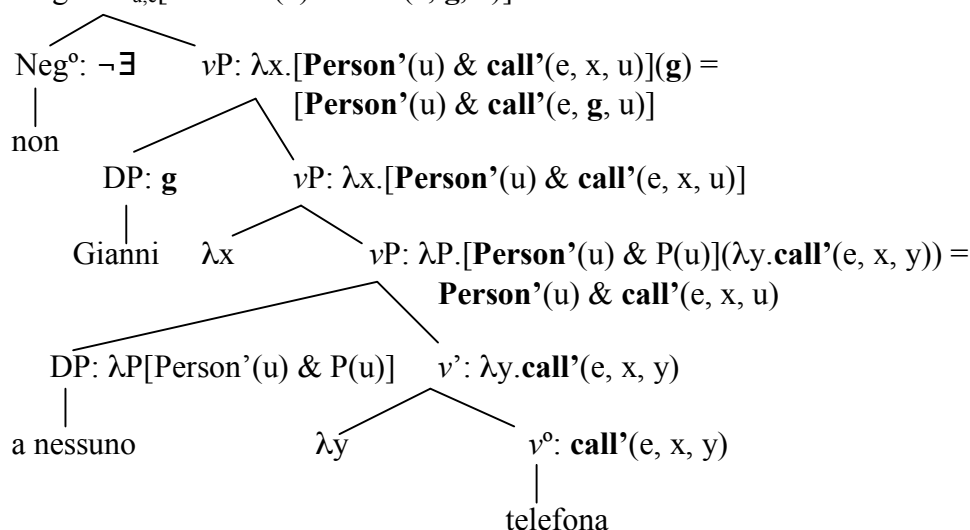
Neg$^o$: $\neg\exists$

non

$v$P: $\lambda$x.[Person'(u) & call'(e, x, u)](g) = [Person'(u) & call'(e, g, u)]

DP: g

Gianni

$v$P: $\lambda$x.[Person'(u) & call'(e, x, u)]

$\lambda$x

$v$P: $\lambda$P.[Person'(u) & P(u)]($\lambda$y.call'(e, x, y)) = Person'(u) & call'(e, x, u)

DP: $\lambda$P[Person'(u) & P(u)]

a nessuno

$v$': $\lambda$y.call'(e, x, y)

$\lambda$y

$v^o$: call'(e, x, y)

telefona